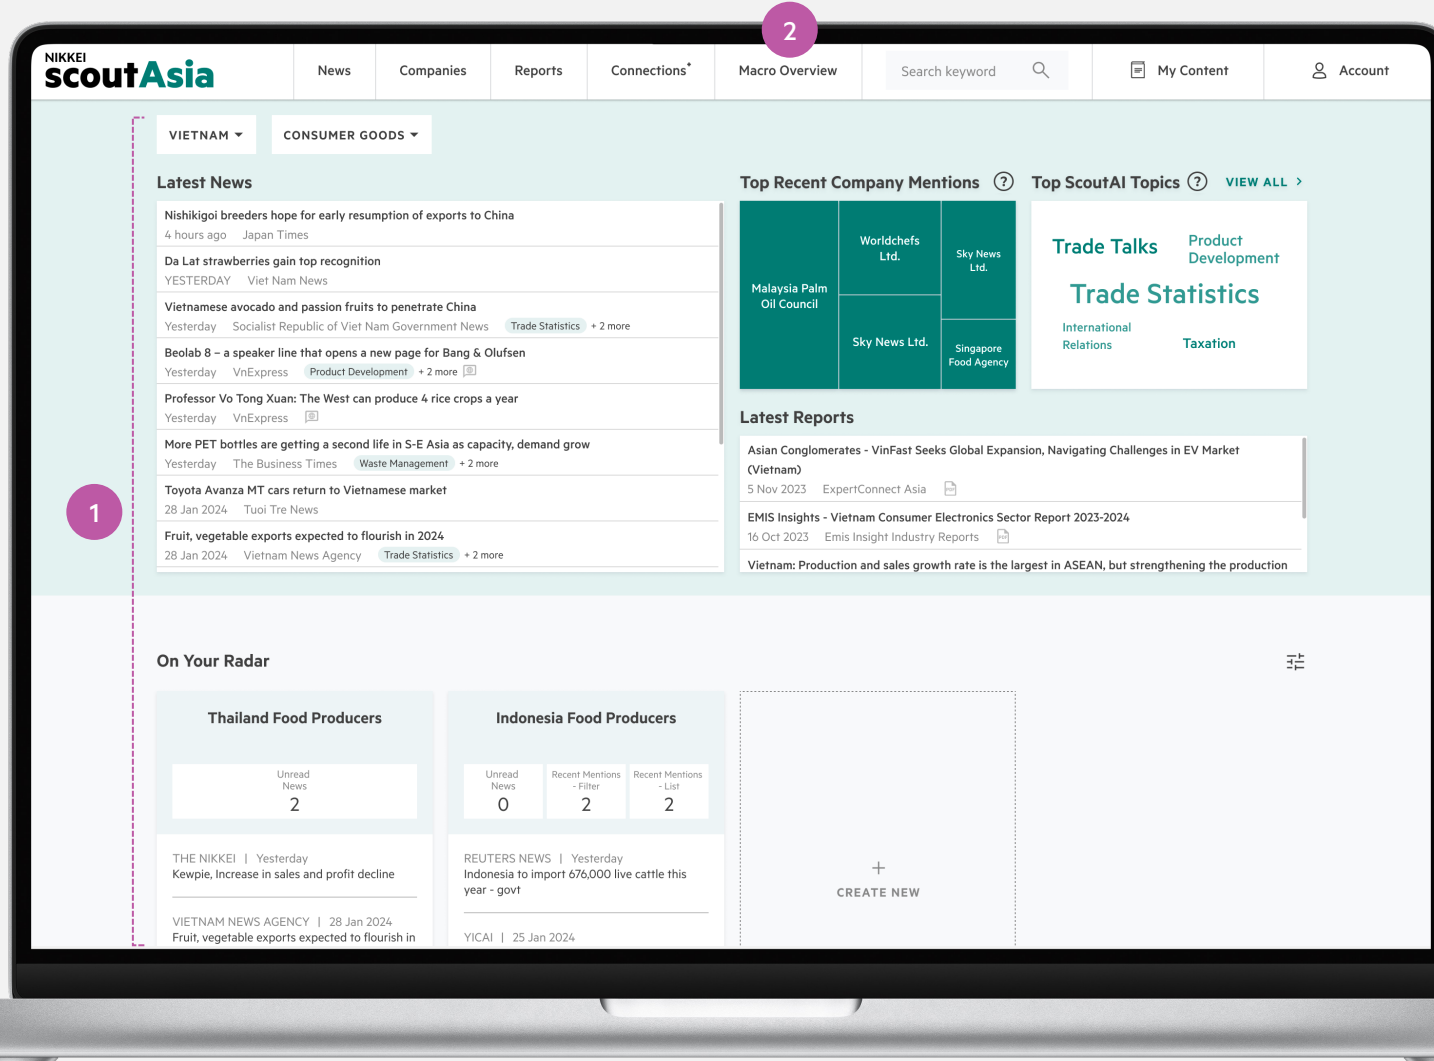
2

NIKKEI scoutAsia

News | Companies | Reports | Connections* | Macro Overview | Search keyword | My Content | Account

VIETNAM ▾ | CONSUMER GOODS ▾

Latest News

Nishikigoi breeders hope for early resumption of exports to China
4 hours ago Japan Times

Da Lat strawberries gain top recognition
YESTERDAY Viet Nam News

Vietnamese avocado and passion fruits to penetrate China
Yesterday Socialist Republic of Viet Nam Government News Trade Statistics + 2 more

Beolab 8 – a speaker line that opens a new page for Bang & Olufsen
Yesterday VnExpress Product Development + 2 more

Professor Vo Tong Xuan: The West can produce 4 rice crops a year
Yesterday VnExpress

More PET bottles are getting a second life in S-E Asia as capacity, demand grow
Yesterday The Business Times Waste Management + 2 more

Toyota Avanza MT cars return to Vietnamese market
28 Jan 2024 Tuoi Tre News

Fruit, vegetable exports expected to flourish in 2024
28 Jan 2024 Vietnam News Agency Trade Statistics + 2 more

1

Top Recent Company Mentions ?

Malaysia Palm Oil Council
Worldchefs Ltd.
Sky News Ltd.
Sky News Ltd.
Singapore Food Agency

Top ScoutAI Topics ? VIEW ALL ›

Trade Talks
Product Development
Trade Statistics
International Relations
Taxation

Latest Reports

Asian Conglomerates - VinFast Seeks Global Expansion, Navigating Challenges in EV Market (Vietnam)
5 Nov 2023 ExpertConnect Asia

EMIS Insights - Vietnam Consumer Electronics Sector Report 2023-2024
16 Oct 2023 Emis Insight Industry Reports

Vietnam: Production and sales growth rate is the largest in ASEAN, but strengthening the production

On Your Radar

Thailand Food Producers
Unread News
2
THE NIKKEI | Yesterday
Kewpie, Increase in sales and profit decline
VIETNAM NEWS AGENCY | 28 Jan 2024
Fruit, vegetable exports expected to flourish in

Indonesia Food Producers
Unread News
0
Recent Mentions - Filter
2
Recent Mentions - List
2
REUTERS NEWS | Yesterday
Indonesia to import 676,000 live cattle this year - govt
YICAI | 25 Jan 2024

+
CREATE NEW